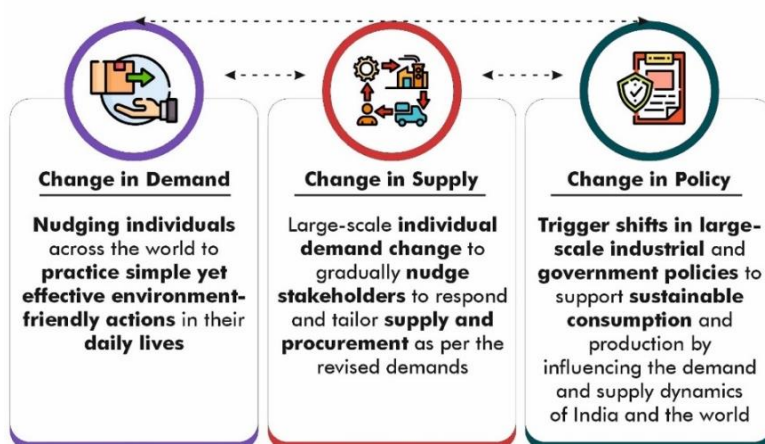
Change in Demand

Nudging individuals across the world to practice simple yet effective environment-friendly actions in their daily lives

Change in Supply

Large-scale individual demand change to gradually nudge stakeholders to respond and tailor supply and procurement as per the revised demands

Change in Policy

Trigger shifts in large-scale industrial and government policies to support sustainable consumption and production by influencing the demand and supply dynamics of India and the world